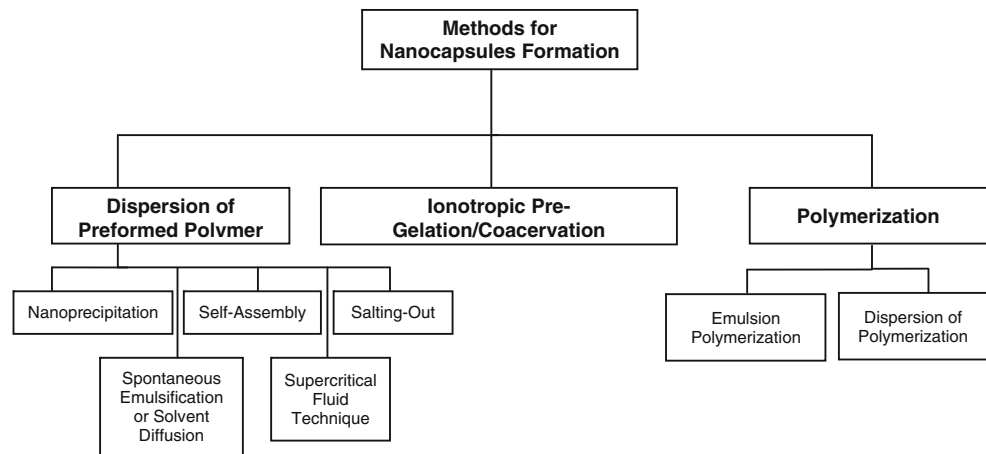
Methods for Nanocapsules Formation

Dispersion of Preformed Polymer

Ionotropic Pre-Gelation/Coacervation

Polymerization

Nanoprecipitation

Self-Assembly

Salting-Out

Spontaneous Emulsification or Solvent Diffusion

Supercritical Fluid Technique

Emulsion Polymerization

Dispersion of Polymerization